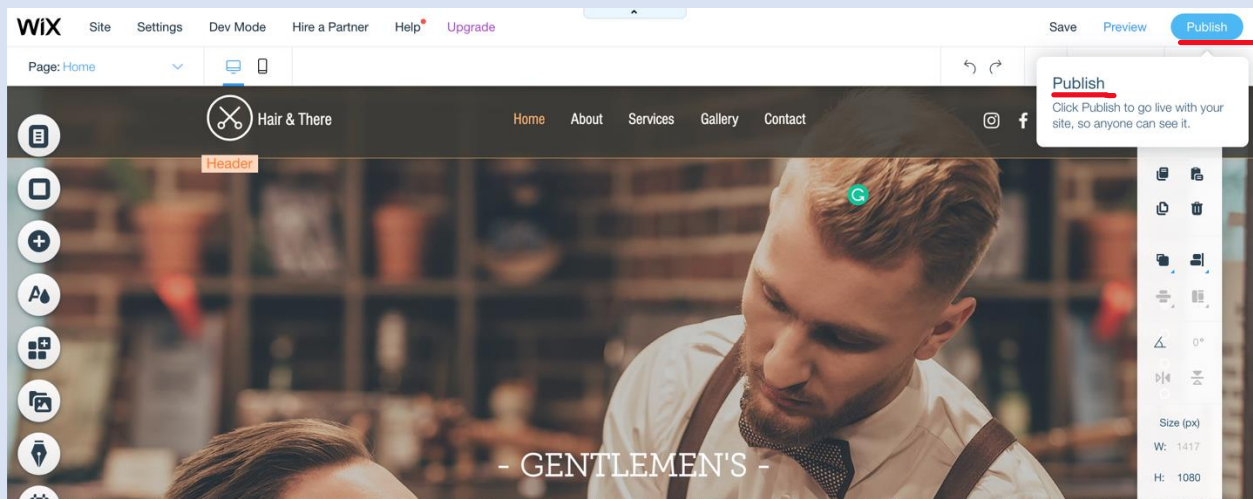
WiX Site Settings Dev Mode Hire a Partner Help Upgrade

Save Preview Publish

Page: Home

Publish

Click Publish to go live with your site, so anyone can see it.

Hair & There

Home About Services Gallery Contact

Header

0°

Size (px)

W: 1417

H: 1080

- GENTLEMEN'S -